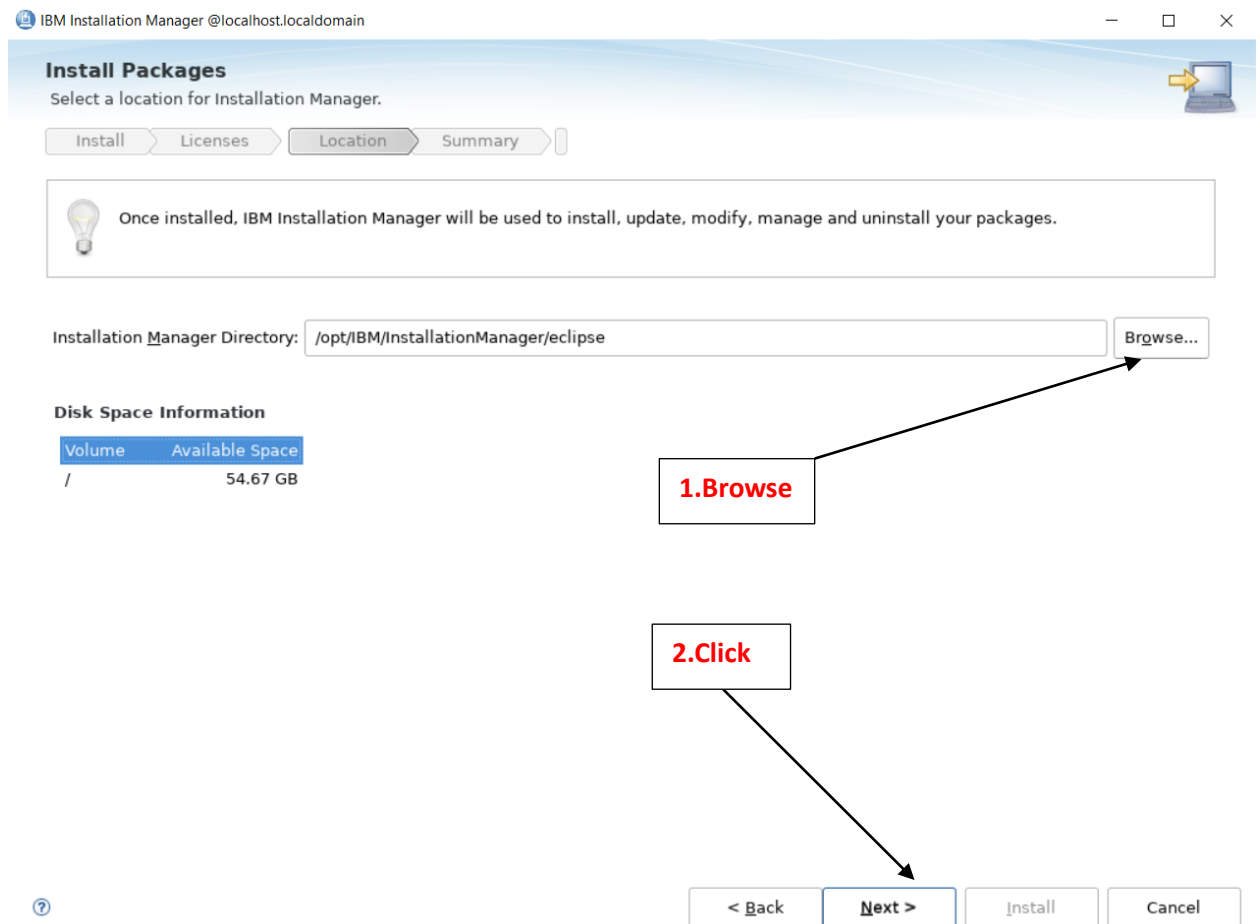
IBM Installation Manager @localhost.localdomain

Install Packages
Select a location for Installation Manager.

Install Licenses Location Summary

Once installed, IBM Installation Manager will be used to install, update, modify, manage and uninstall your packages.

Installation Manager Directory: /opt/IBM/InstallationManager/eclipse Browse...

Disk Space Information

| Volume | Available Space |
|---|---|
| / | 54.67 GB |

1.Browse

2.Click

?

< Back Next > Install Cancel